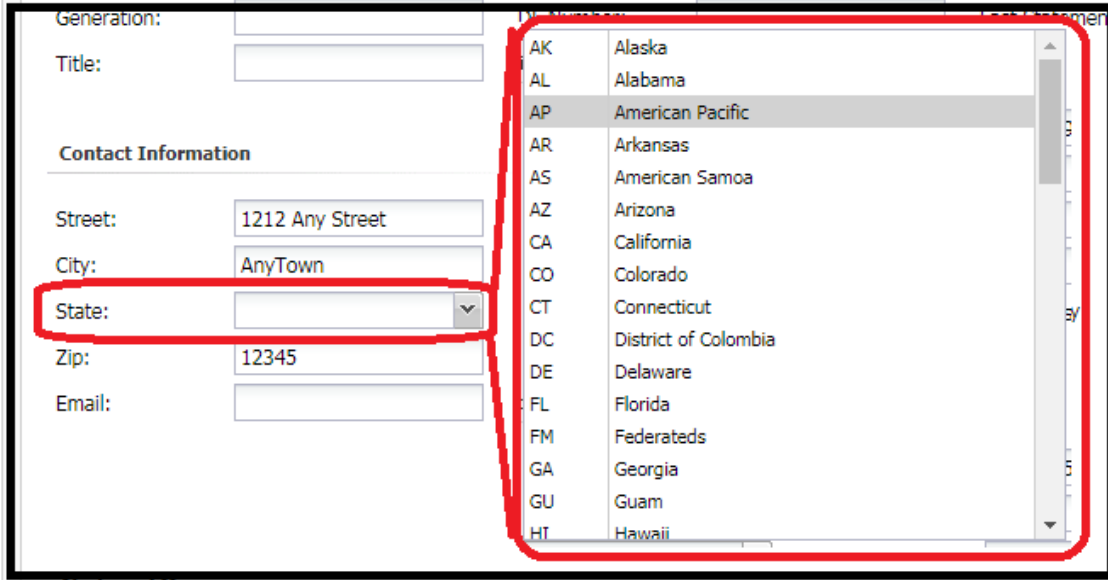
Generation:

Title:

Contact Information

Street: 1212 Any Street

City: AnyTown

State:

Zip: 12345

Email:

| | |
|---|---|
| AK | Alaska |
| AL | Alabama |
| AP | American Pacific |
| AR | Arkansas |
| AS | American Samoa |
| AZ | Arizona |
| CA | California |
| CO | Colorado |
| CT | Connecticut |
| DC | District of Colombia |
| DE | Delaware |
| FL | Florida |
| FM | Federateds |
| GA | Georgia |
| GU | Guam |
| HI | Hawaii |